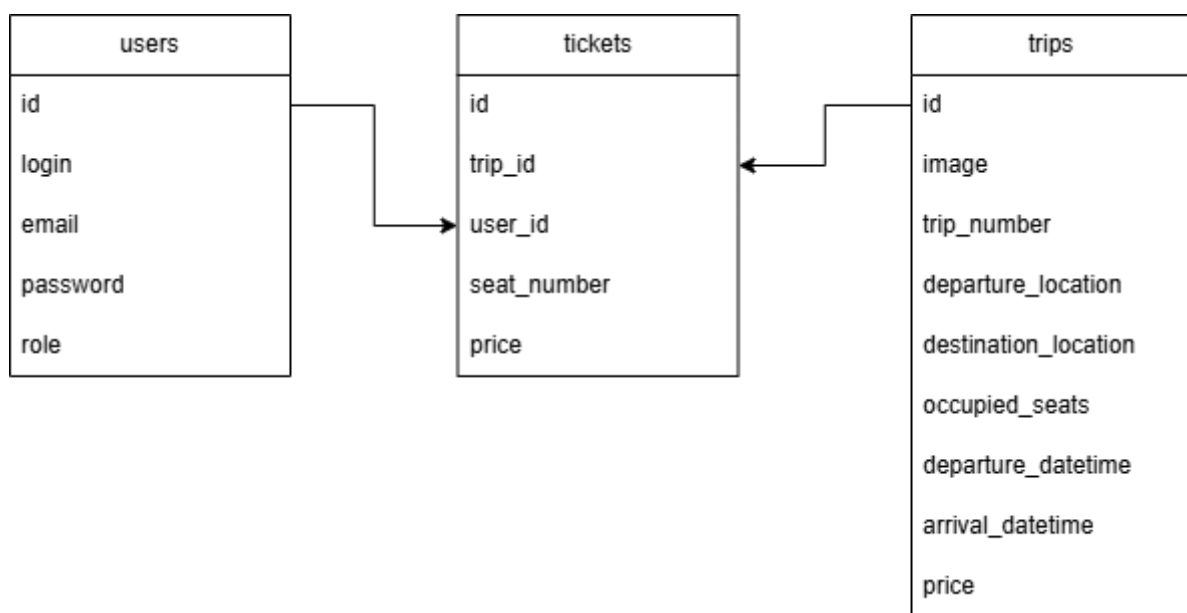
users

id

login

email

password

role

tickets

id

trip_id

user_id

seat_number

price

trips

id

image

trip_number

departure_location

destination_location

occupied_seats

departure_datetime

arrival_datetime

price